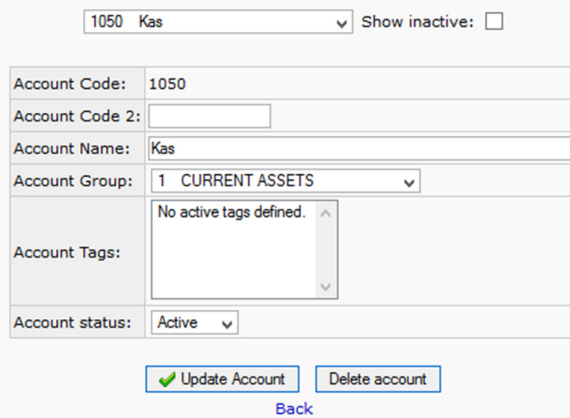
1050 Kas Show inactive:

| Account Code: | 1050 |
|---|---|
| Account Code 2: | |
| Account Name: | Kas |
| Account Group: | 1 CURRENT ASSETS |
| Account Tags: | No active tags defined. |
| Account status: | Active |

Update Account Delete account

Back